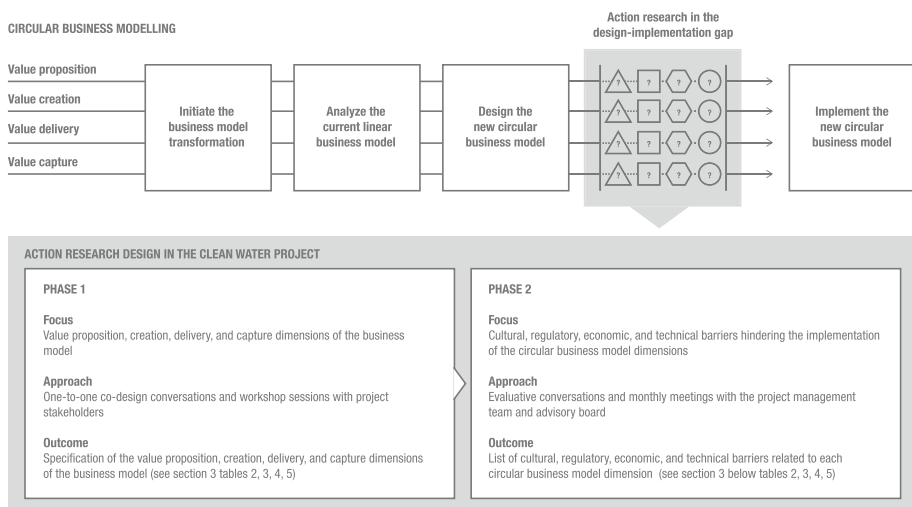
CIRCULAR BUSINESS MODELLING

Action research in the design-implementation gap

Value proposition

Value creation

Value delivery

Value capture

Initiate the business model transformation

Analyze the current linear business model

Design the new circular business model

?

?

?

?

?

?

?

?

?

?

?

?

?

?

?

?

Implement the new circular business model

ACTION RESEARCH DESIGN IN THE CLEAN WATER PROJECT

PHASE 1

Focus
Value proposition, creation, delivery, and capture dimensions of the business model

Approach
One-to-one co-design conversations and workshop sessions with project stakeholders

Outcome
Specification of the value proposition, creation, delivery, and capture dimensions of the business model (see section 3 tables 2, 3, 4, 5)

PHASE 2

Focus
Cultural, regulatory, economic, and technical barriers hindering the implementation of the circular business model dimensions

Approach
Evaluative conversations and monthly meetings with the project management team and advisory board

Outcome
List of cultural, regulatory, economic, and technical barriers related to each circular business model dimension (see section 3 below tables 2, 3, 4, 5)